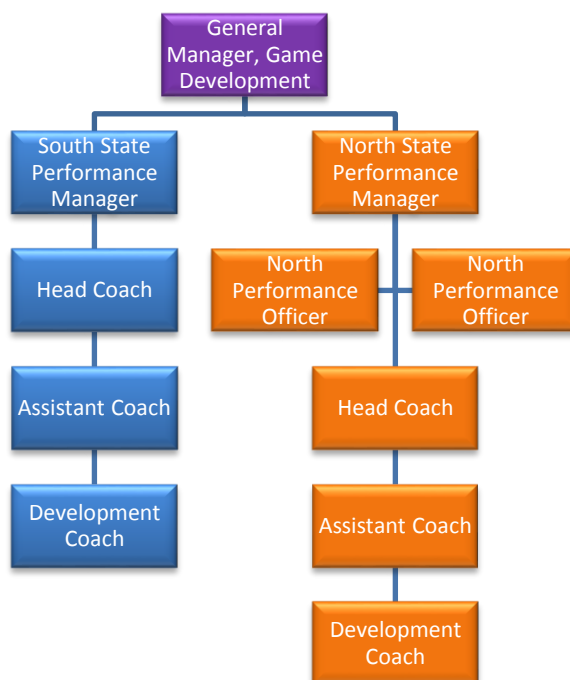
General Manager, Game Development

South State Performance Manager

Head Coach

Assistant Coach

Development Coach

North State Performance Manager

North Performance Officer

North Performance Officer

Head Coach

Assistant Coach

Development Coach